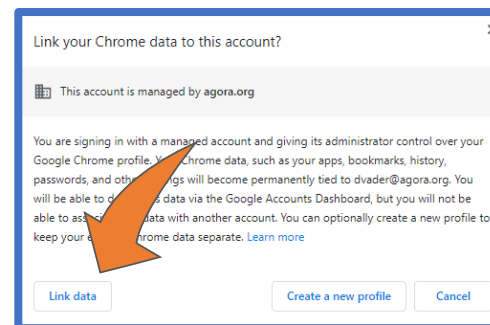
Link your Chrome data to this account?

This account is managed by agora.org

You are signing in with a managed account and giving its administrator control over your Google Chrome profile. Yo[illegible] Chrome data, such as your apps, bookmarks, history, passwords, and othe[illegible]ngs will become permanently tied to dvader@agora.org. You will be able to d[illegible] data via the Google Accounts Dashboard, but you will not be able to ass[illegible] data with another account. You can optionally create a new profile to keep your e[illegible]hrome data separate. Learn more

Link data

Create a new profile

Cancel